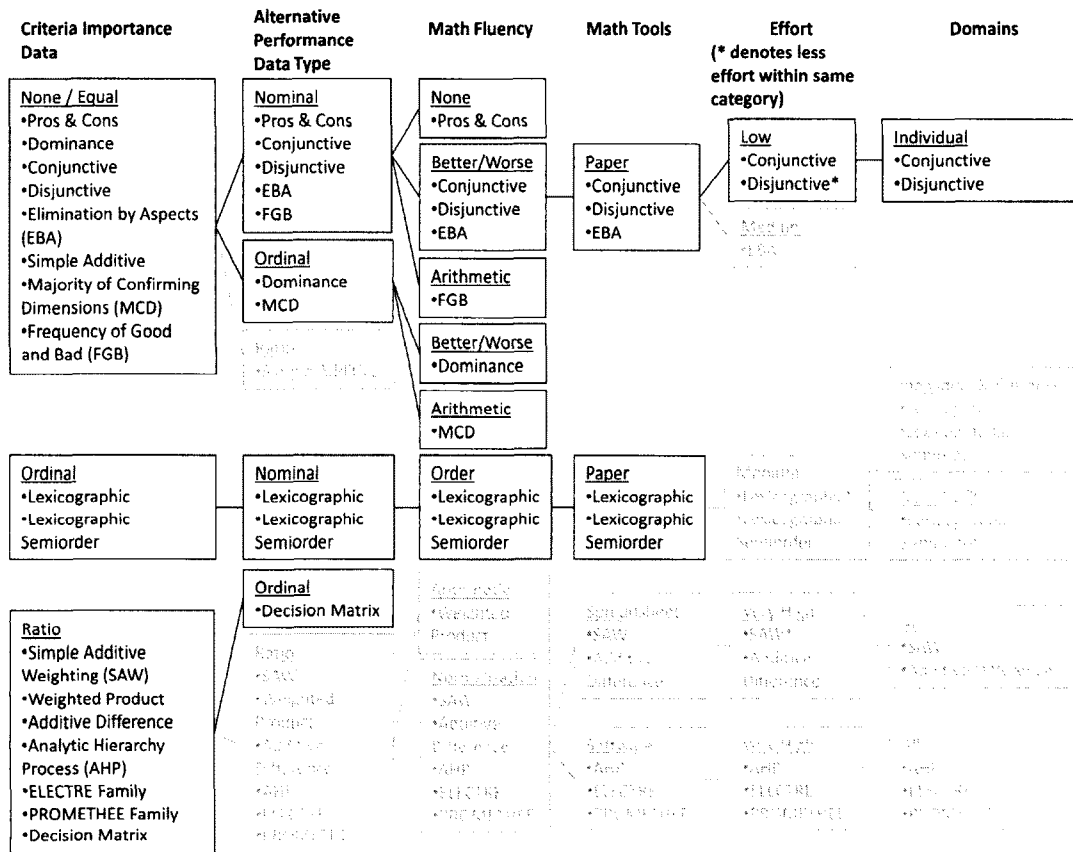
Criteria Importance Data

Alternative Performance Data Type

Math Fluency

Math Tools

Effort (* denotes less effort within same category)

Domains

None / Equal
•Pros & Cons
•Dominance
•Conjunctive
•Disjunctive
•Elimination by Aspects (EBA)
•Simple Additive
•Majority of Confirming Dimensions (MCD)
•Frequency of Good and Bad (FGB)

Nominal
•Pros & Cons
•Conjunctive
•Disjunctive
•EBA
•FGB

Ordinal
•Dominance
•MCD

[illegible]

None
•Pros & Cons

Better/Worse
•Conjunctive
•Disjunctive
•EBA

Arithmetic
•FGB

Better/Worse
•Dominance

Arithmetic
•MCD

Paper
•Conjunctive
•Disjunctive
•EBA

Low
•Conjunctive
•Disjunctive*

Medium
•EBA

Individual
•Conjunctive
•Disjunctive

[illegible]

Ordinal
•Lexicographic
•Lexicographic Semiorder

Nominal
•Lexicographic
•Lexicographic Semiorder

Order
•Lexicographic
•Lexicographic Semiorder

Paper
•Lexicographic
•Lexicographic Semiorder

Medium
•Lexicographic*
•Lexicographic Semiorder

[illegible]

Ordinal
•Decision Matrix

Ratio
•Simple Additive Weighting (SAW)
•Weighted Product
•Additive Difference
•Analytic Hierarchy Process (AHP)
•ELECTRE Family
•PROMETHEE Family
•Decision Matrix

Ratio
•SAW
•Weighted Product
•Additive Difference
•AHP
•ELECTRE
•PROMETHEE

Arithmetic
•Weighted Product
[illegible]
Normalization
•SAW
•Additive Difference
•AHP
•ELECTRE
•PROMETHEE

Spreadsheet
•SAW
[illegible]
Difference
Software
•AHP
•ELECTRE
•PROMETHEE

Very High
•SAW*
•Additive Difference
Very High
•AHP
•ELECTRE
•PROMETHEE

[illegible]